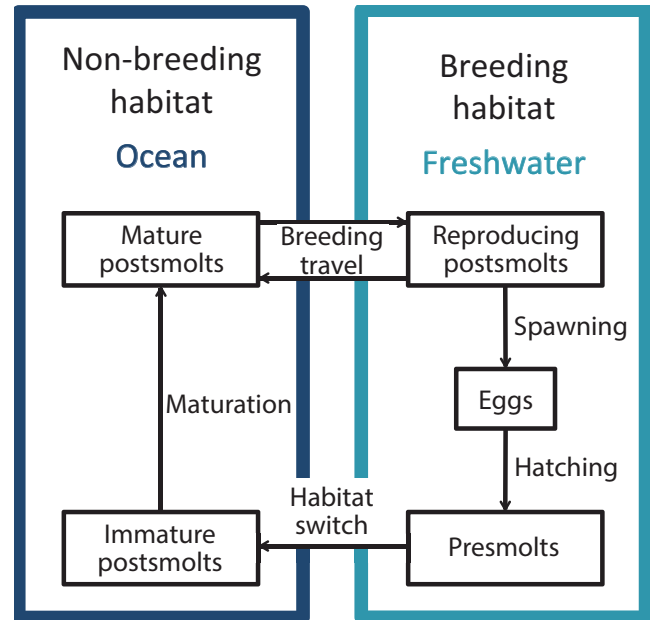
Non-breeding habitat

Ocean

Breeding habitat

Freshwater

Mature postsmolts

Breeding travel

Reproducing postsmolts

Spawning

Eggs

Hatching

Maturation

Habitat switch

Immature postsmolts

Presmolts